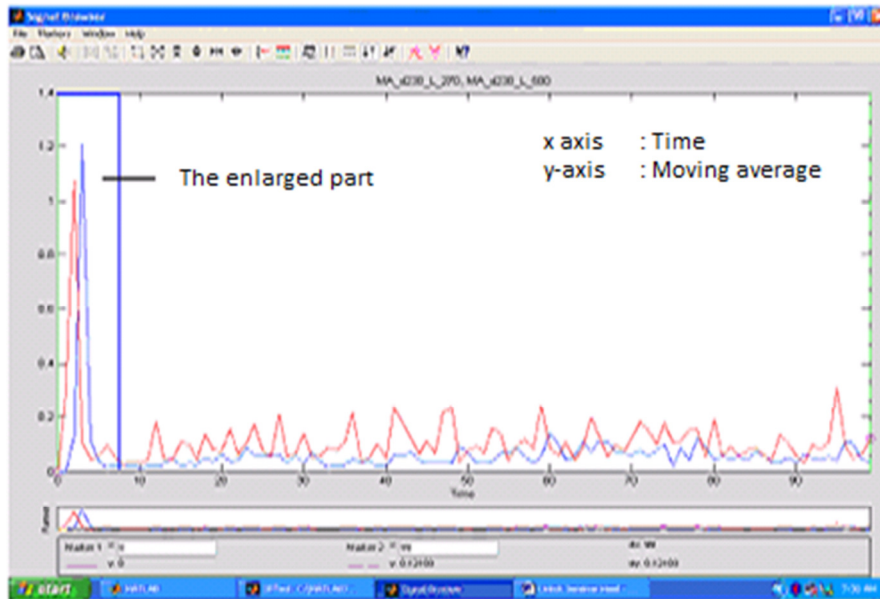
Signal Browser

File Markers Window Help

MA_d230_L_270, MA_d230_L_600

x axis : Time

y-axis : Moving average

The enlarged part

1.4

1.2

1

0.8

0.6

0.4

0.2

0

0 10 20 30 40 50 60 70 80 90

Time

Marker 1 x: 0

y: 0

Marker 2 x: 99

y: 0.12100

dx: 99

dy: 0.12100

start

MATLAB

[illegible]

Signal Browser

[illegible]

7:30 AM